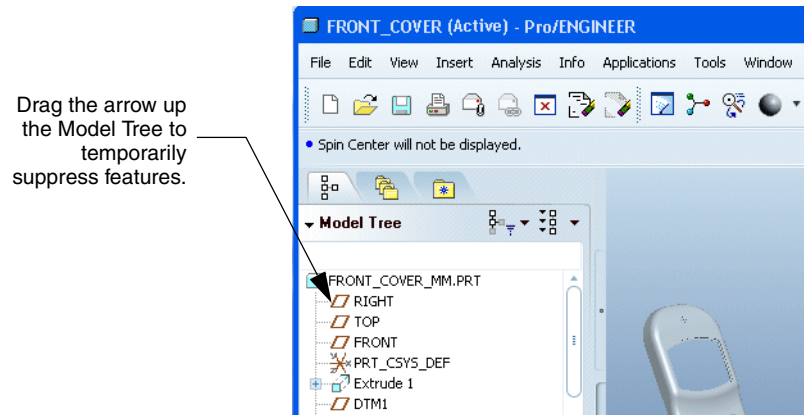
Drag the arrow up the Model Tree to temporarily suppress features.

FRONT_COVER (Active) - Pro/ENGINEER

File Edit View Insert Analysis Info Applications Tools Window

• Spin Center will not be displayed.

Model Tree

FRONT_COVER_MM.PRT
RIGHT
TOP
FRONT
PRT_CSYS_DEF
Extrude 1
DTM1